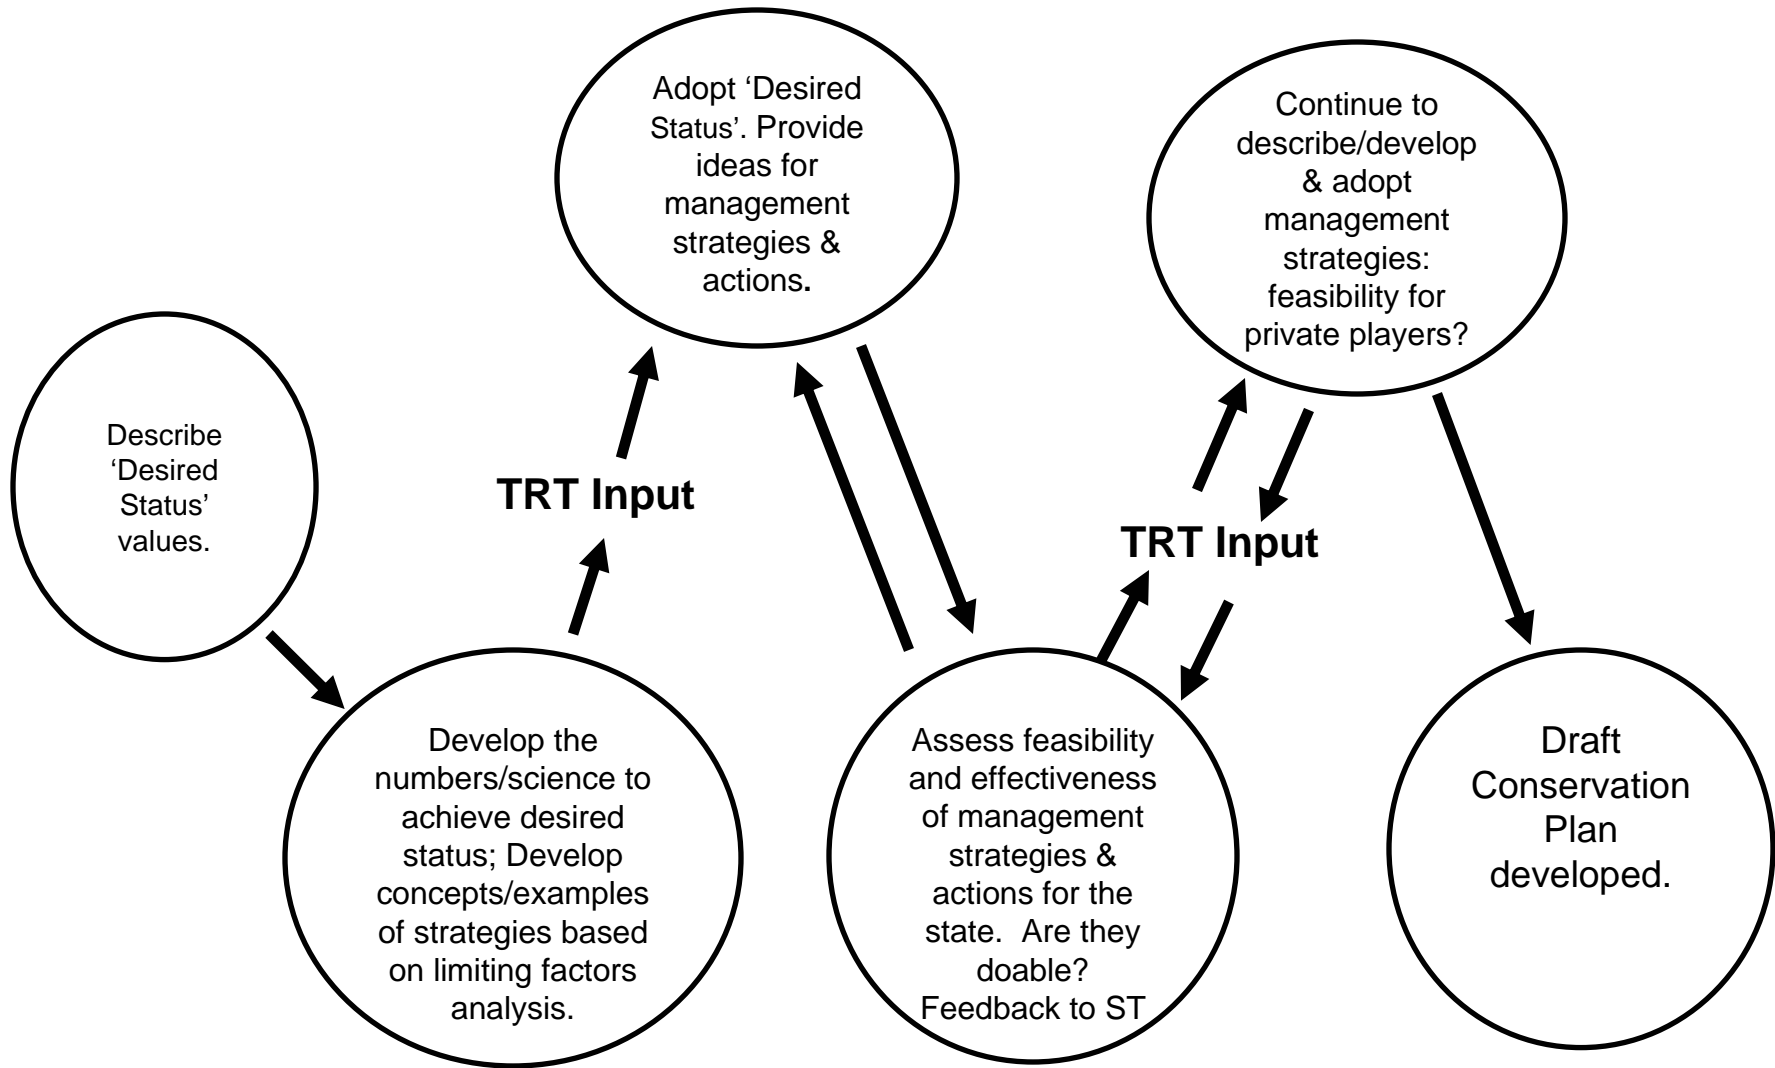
Describe 'Desired Status' values.

Develop the numbers/science to achieve desired status; Develop concepts/examples of strategies based on limiting factors analysis.

TRT Input

Adopt 'Desired Status'. Provide ideas for management strategies & actions.

Assess feasibility and effectiveness of management strategies & actions for the state. Are they doable? Feedback to ST

TRT Input

Continue to describe/develop & adopt management strategies: feasibility for private players?

Draft Conservation Plan developed.